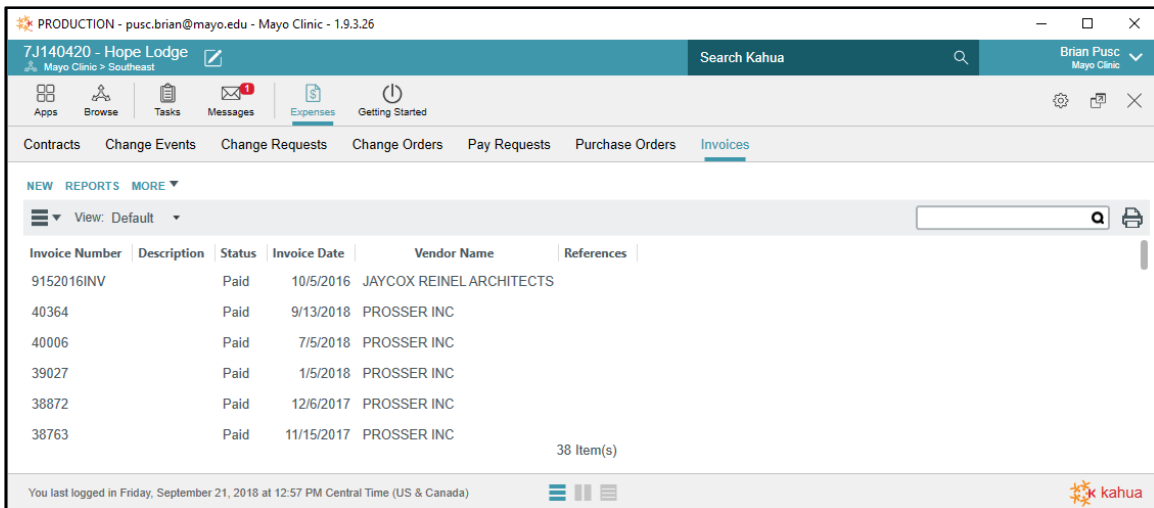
PRODUCTION - pusc.brian@mayo.edu - Mayo Clinic - 1.9.3.26

7J140420 - Hope Lodge
Mayo Clinic > Southeast

Search Kahua

Brian Pusc
Mayo Clinic

Apps Browse Tasks Messages 1 Expenses Getting Started

Contracts Change Events Change Requests Change Orders Pay Requests Purchase Orders Invoices

NEW REPORTS MORE

View: Default

| Invoice Number | Description | Status | Invoice Date | Vendor Name | References |
|---|---|---|---|---|---|
| 9152016INV | | Paid | 10/5/2016 | JAYCOX REINEL ARCHITECTS | |
| 40364 | | Paid | 9/13/2018 | PROSSER INC | |
| 40006 | | Paid | 7/5/2018 | PROSSER INC | |
| 39027 | | Paid | 1/5/2018 | PROSSER INC | |
| 38872 | | Paid | 12/6/2017 | PROSSER INC | |
| 38763 | | Paid | 11/15/2017 | PROSSER INC | |

38 Item(s)

You last logged in Friday, September 21, 2018 at 12:57 PM Central Time (US & Canada)

kahua